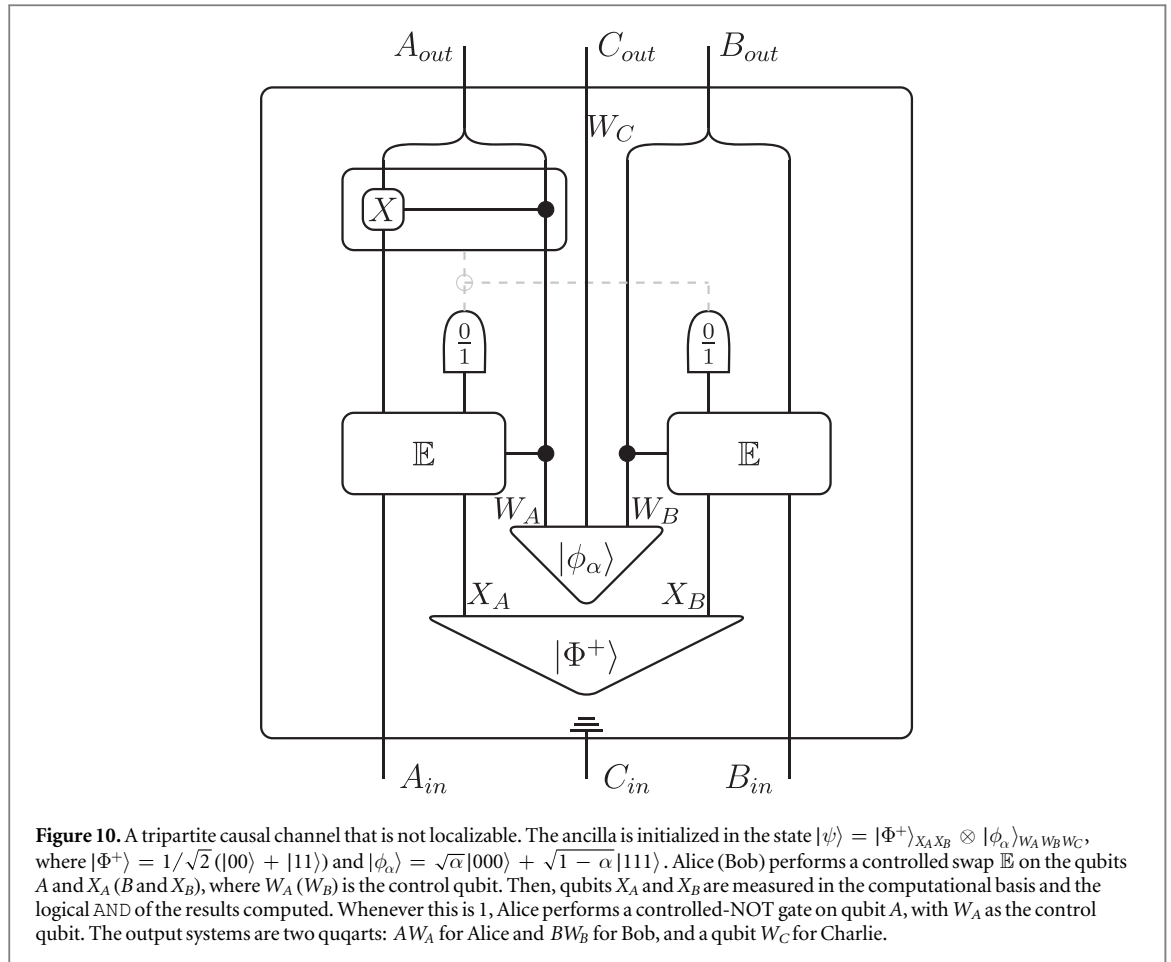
$A_{out}$ $C_{out}$ $B_{out}$

$W_C$

$X$

$\frac{0}{1}$ $\frac{0}{1}$

$\mathbb{E}$ $\mathbb{E}$

$W_A$ $W_B$

$|\phi_\alpha\rangle$

$X_A$ $X_B$

$|\Phi^+\rangle$

$A_{in}$ $C_{in}$ $B_{in}$

**Figure 10.** A tripartite causal channel that is not localizable. The ancilla is initialized in the state $|\psi\rangle = |\Phi^+\rangle_{X_A X_B} \otimes |\phi_\alpha\rangle_{W_A W_B W_C}$, where $|\Phi^+\rangle = 1/\sqrt{2}\,(|00\rangle + |11\rangle)$ and $|\phi_\alpha\rangle = \sqrt{\alpha}\,|000\rangle + \sqrt{1-\alpha}\,|111\rangle$. Alice (Bob) performs a controlled swap $\mathbb{E}$ on the qubits $A$ and $X_A$ ($B$ and $X_B$), where $W_A$ ($W_B$) is the control qubit. Then, qubits $X_A$ and $X_B$ are measured in the computational basis and the logical AND of the results computed. Whenever this is 1, Alice performs a controlled-NOT gate on qubit $A$, with $W_A$ as the control qubit. The output systems are two quqarts: $AW_A$ for Alice and $BW_B$ for Bob, and a qubit $W_C$ for Charlie.